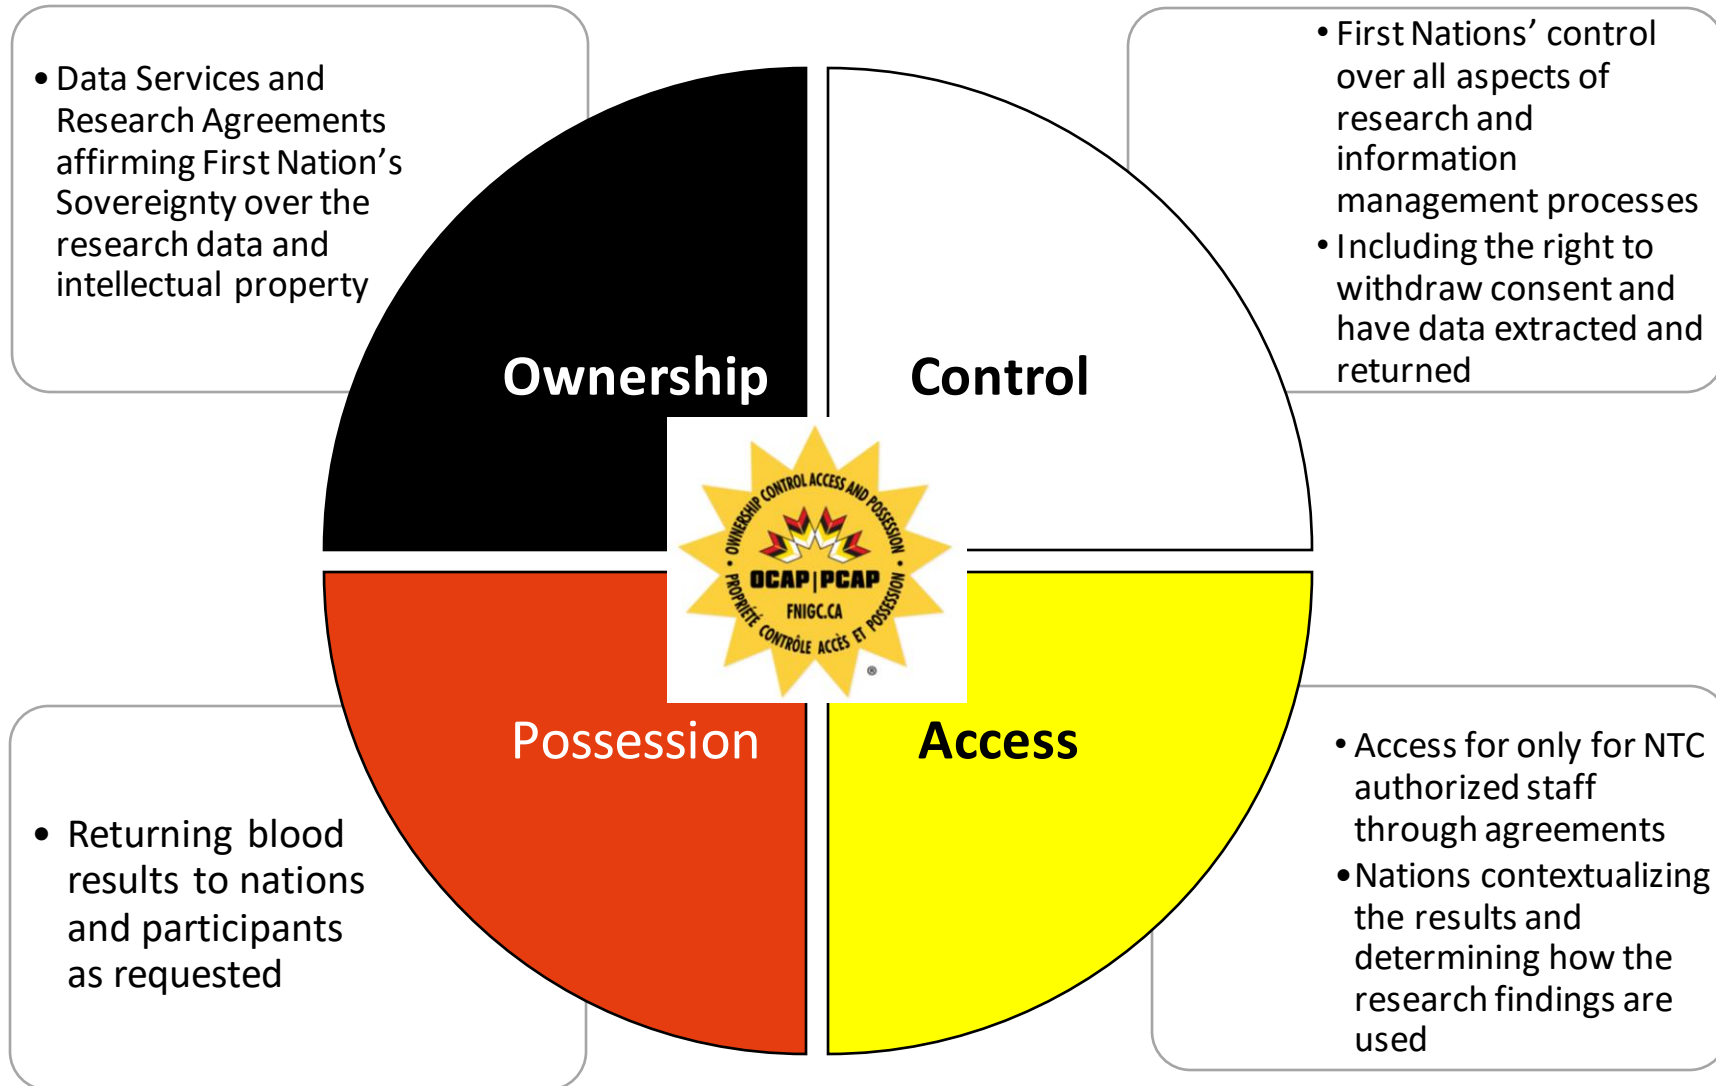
• Data Services and Research Agreements affirming First Nation's Sovereignty over the research data and intellectual property

• First Nations' control over all aspects of research and information management processes
• Including the right to withdraw consent and have data extracted and returned

Ownership

Control

OWNERSHIP CONTROL ACCESS AND POSSESSION
OCAP | PCAP
FNIGC.CA
PROPRIÉTÉ CONTRÔLE ACCÈS ET POSSESSION
®

Possession

Access

• Returning blood results to nations and participants as requested

• Access for only for NTC authorized staff through agreements
• Nations contextualizing the results and determining how the research findings are used